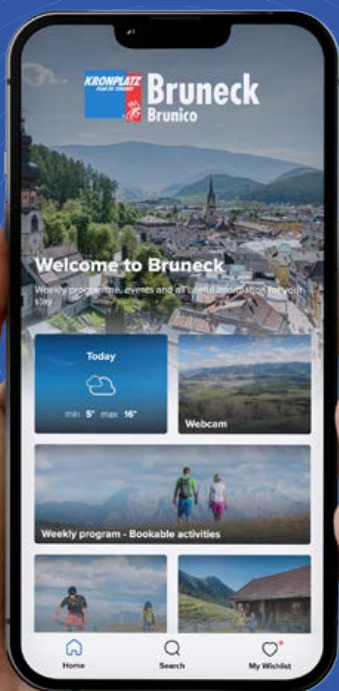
KRONPLATZ
PLAN DE CORONES

Bruneck
Brunico

Welcome to Bruneck

Weekly programme, events and all useful information for your stay

Today

min 5° max 16°

Webcam

Weekly program - Bookable activities

Home

Search

My Wishlist